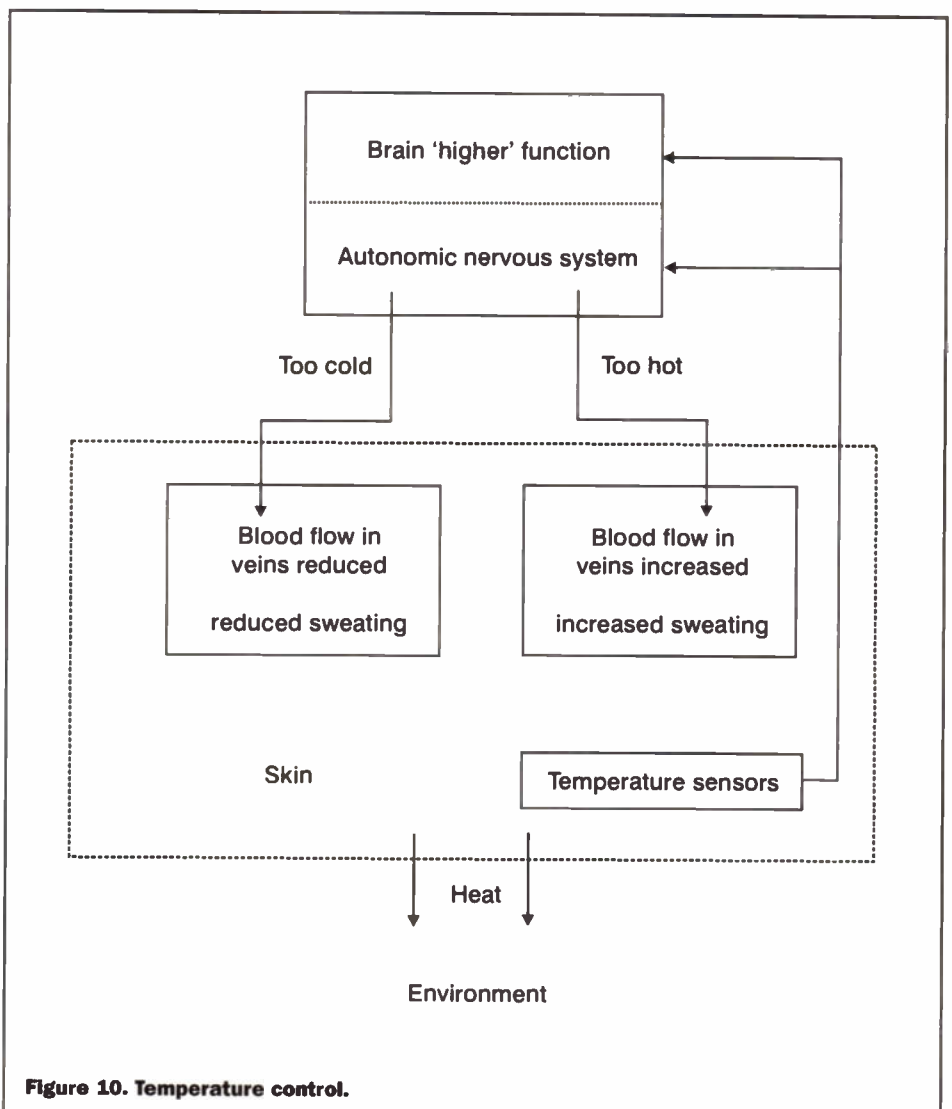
Brain ‘higher’ function

Autonomic nervous system

Too cold

Too hot

Blood flow in veins reduced

reduced sweating

Blood flow in veins increased

increased sweating

Skin

Temperature sensors

Heat

Environment

**Figure 10. Temperature control.**